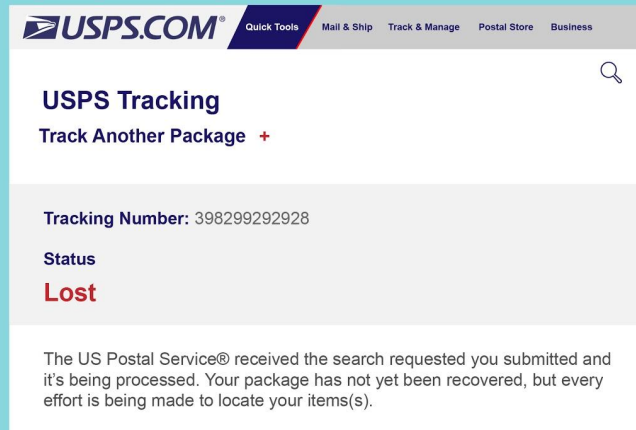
USPS.COM®

Quick Tools

Mail & Ship

Track & Manage

Postal Store

Business

USPS Tracking

Track Another Package +

Tracking Number: 398299292928

Status

Lost

The US Postal Service® received the search requested you submitted and it's being processed. Your package has not yet been recovered, but every effort is being made to locate your items(s).